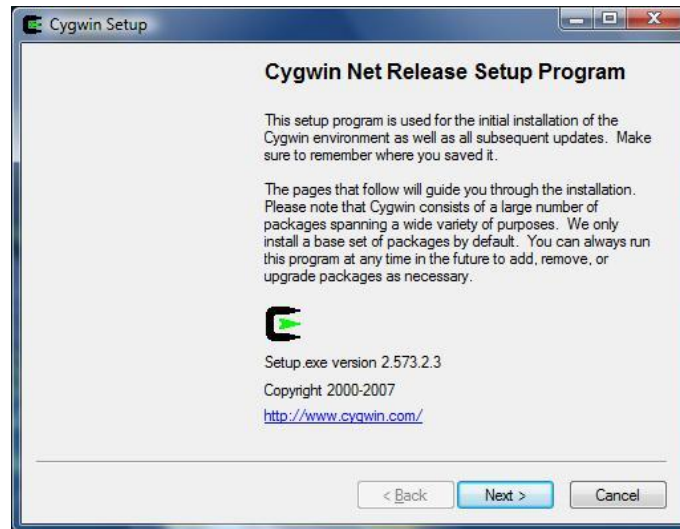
Cygwin Setup

Cygwin Net Release Setup Program

This setup program is used for the initial installation of the Cygwin environment as well as all subsequent updates. Make sure to remember where you saved it.

The pages that follow will guide you through the installation. Please note that Cygwin consists of a large number of packages spanning a wide variety of purposes. We only install a base set of packages by default. You can always run this program at any time in the future to add, remove, or upgrade packages as necessary.

Setup.exe version 2.573.2.3

Copyright 2000-2007

http://www.cygwin.com/

< Back Next > Cancel